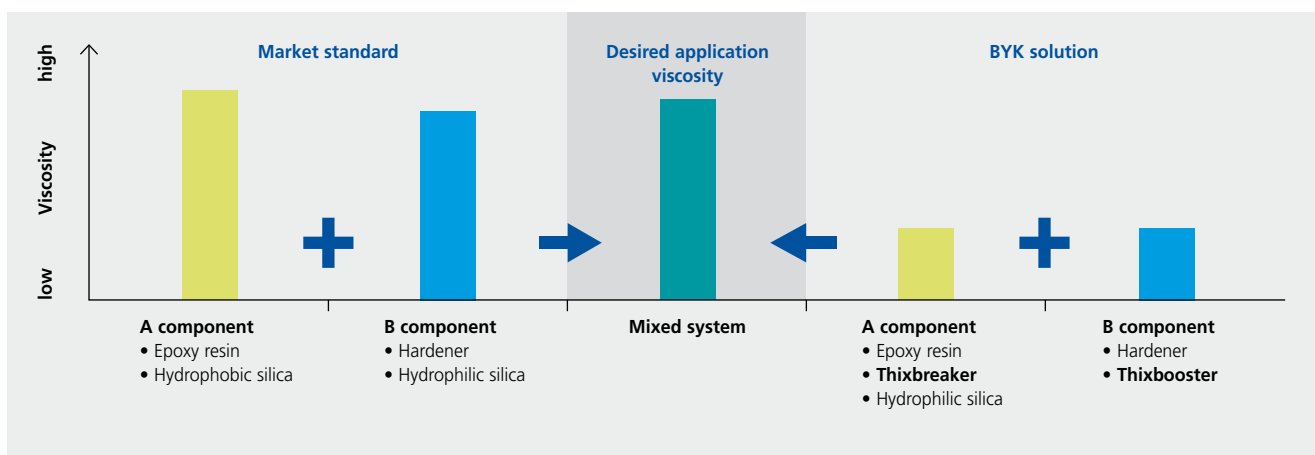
high

Viscosity

low

Market standard

Desired application viscosity

BYK solution

A component
• Epoxy resin
• Hydrophobic silica

B component
• Hardener
• Hydrophilic silica

Mixed system

A component
• Epoxy resin
• **Thixbreaker**
• Hydrophilic silica

B component
• Hardener
• **Thixbooster**